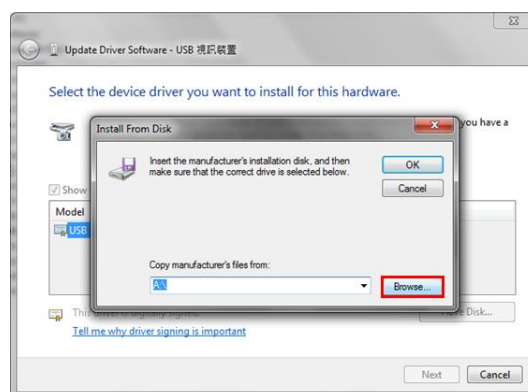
Update Driver Software - USB 視訊裝置

Select the device driver you want to install for this hardware.

you have a

Install From Disk

Insert the manufacturer's installation disk, and then make sure that the correct drive is selected below.

OK

Cancel

Show

Model

USB

Copy manufacturer's files from:

A:\

Browse...

This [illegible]

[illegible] Disk...

Tell me why driver signing is important

Next

Cancel